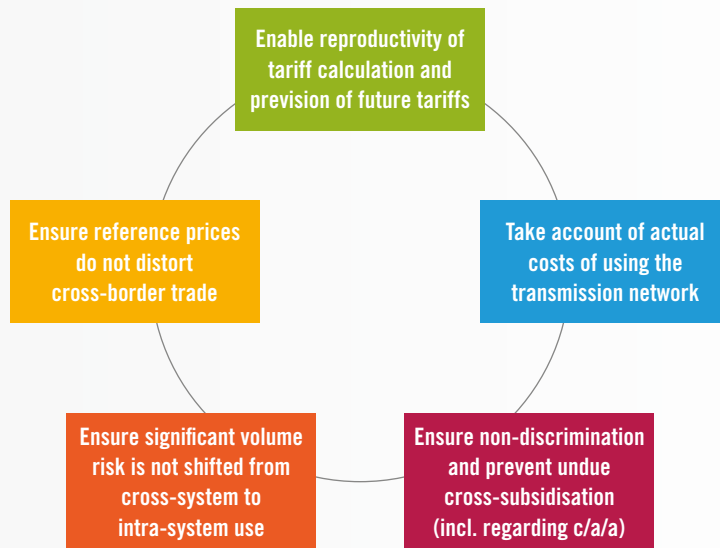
Enable reproductivity of tariff calculation and prevision of future tariffs

Take account of actual costs of using the transmission network

Ensure non-discrimination and prevent undue cross-subsidisation (incl. regarding c/a/a)

Ensure significant volume risk is not shifted from cross-system to intra-system use

Ensure reference prices do not distort cross-border trade